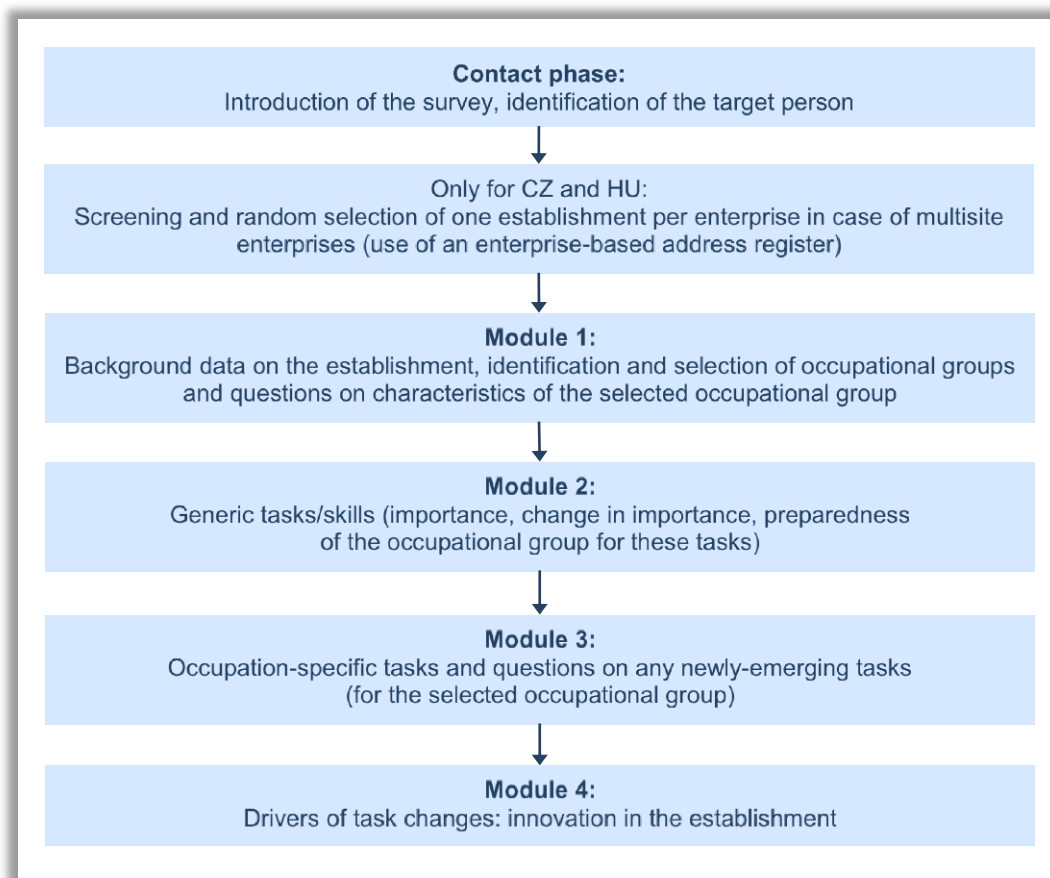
**Contact phase:**
Introduction of the survey, identification of the target person

Only for CZ and HU:
Screening and random selection of one establishment per enterprise in case of multisite enterprises (use of an enterprise-based address register)

**Module 1:**
Background data on the establishment, identification and selection of occupational groups and questions on characteristics of the selected occupational group

**Module 2:**
Generic tasks/skills (importance, change in importance, preparedness of the occupational group for these tasks)

**Module 3:**
Occupation-specific tasks and questions on any newly-emerging tasks (for the selected occupational group)

**Module 4:**
Drivers of task changes: innovation in the establishment